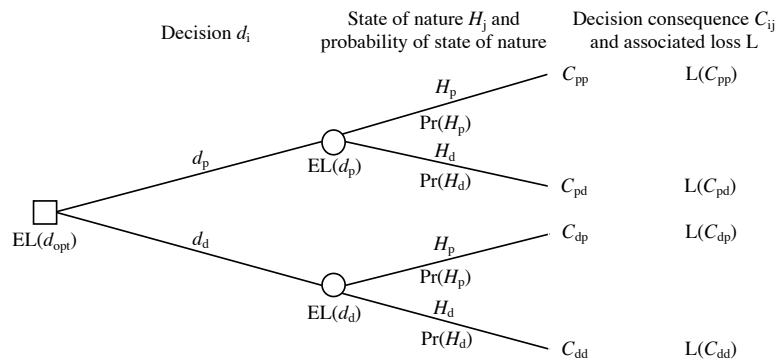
Decision $d_{\mathrm{i}}$

State of nature $H_{\mathrm{j}}$ and probability of state of nature

Decision consequence $C_{\mathrm{ij}}$ and associated loss L

$H_{\mathrm{p}}$

$C_{\mathrm{pp}}$

$\mathrm{L}(C_{\mathrm{pp}})$

$\Pr(H_{\mathrm{p}})$

$d_{\mathrm{p}}$

$H_{\mathrm{d}}$

$\mathrm{EL}(d_{\mathrm{p}})$

$\Pr(H_{\mathrm{d}})$

$C_{\mathrm{pd}}$

$\mathrm{L}(C_{\mathrm{pd}})$

$\mathrm{EL}(d_{\mathrm{opt}})$

$d_{\mathrm{d}}$

$H_{\mathrm{p}}$

$C_{\mathrm{dp}}$

$\mathrm{L}(C_{\mathrm{dp}})$

$\Pr(H_{\mathrm{p}})$

$H_{\mathrm{d}}$

$\mathrm{EL}(d_{\mathrm{d}})$

$\Pr(H_{\mathrm{d}})$

$C_{\mathrm{dd}}$

$\mathrm{L}(C_{\mathrm{dd}})$